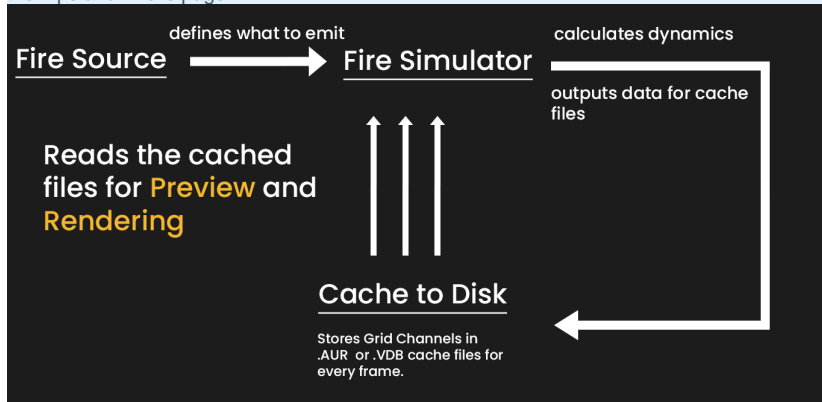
Fire Source

defines what to emit

Fire Simulator

calculates dynamics

outputs data for cache files

Reads the cached files for Preview and Rendering

Cache to Disk

Stores Grid Channels in .AUR or .VDB cache files for every frame.